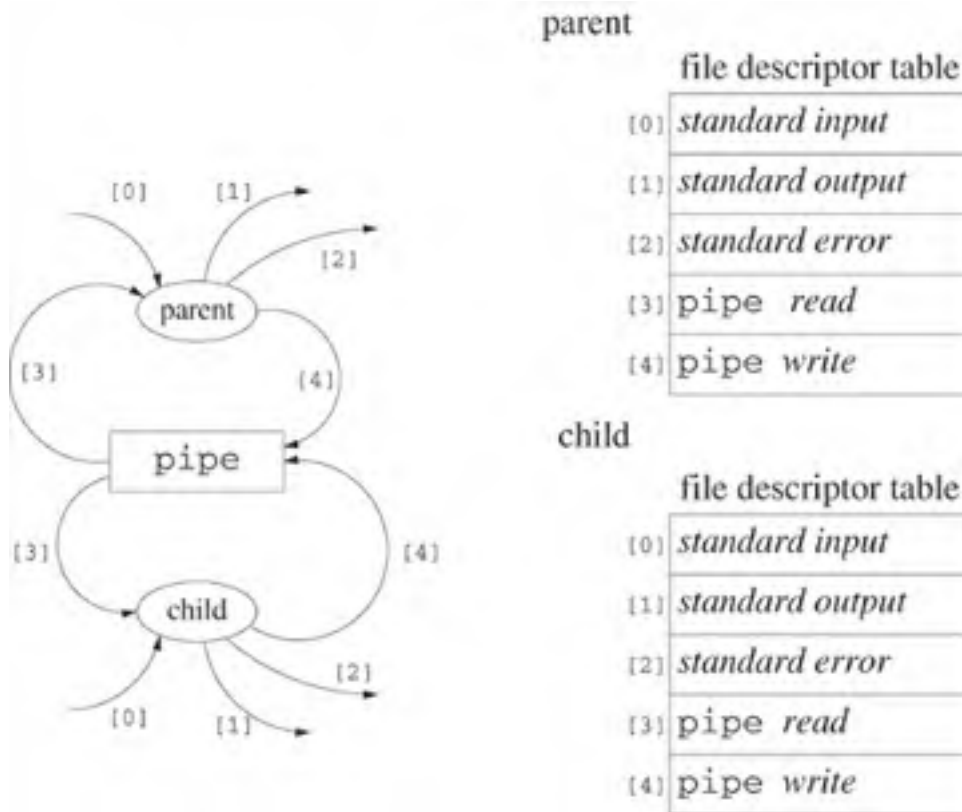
[0]

[1]

[2]

parent

[3]

[4]

pipe

[3]

[4]

child

[2]

[0]

[1]

parent

file descriptor table

| | |
|---|---|
| [0] | *standard input* |
| [1] | *standard output* |
| [2] | *standard error* |
| [3] | pipe *read* |
| [4] | pipe *write* |

child

file descriptor table

| | |
|---|---|
| [0] | *standard input* |
| [1] | *standard output* |
| [2] | *standard error* |
| [3] | pipe *read* |
| [4] | pipe *write* |